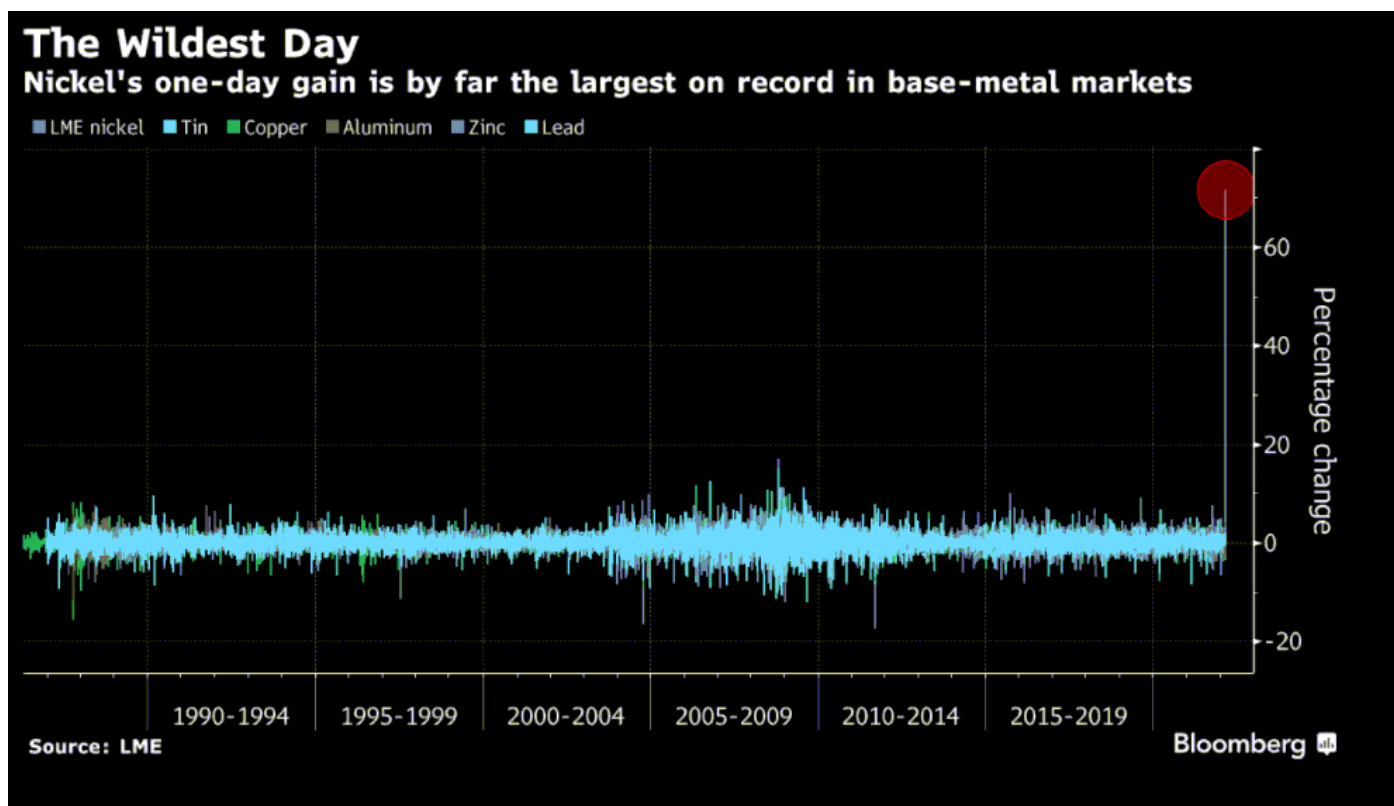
The Wildest Day
Nickel's one-day gain is by far the largest on record in base-metal markets

LME nickel Tin Copper Aluminum Zinc Lead

60
40
20
0
-20

Percentage change

1990-1994 1995-1999 2000-2004 2005-2009 2010-2014 2015-2019

Source: LME

Bloomberg